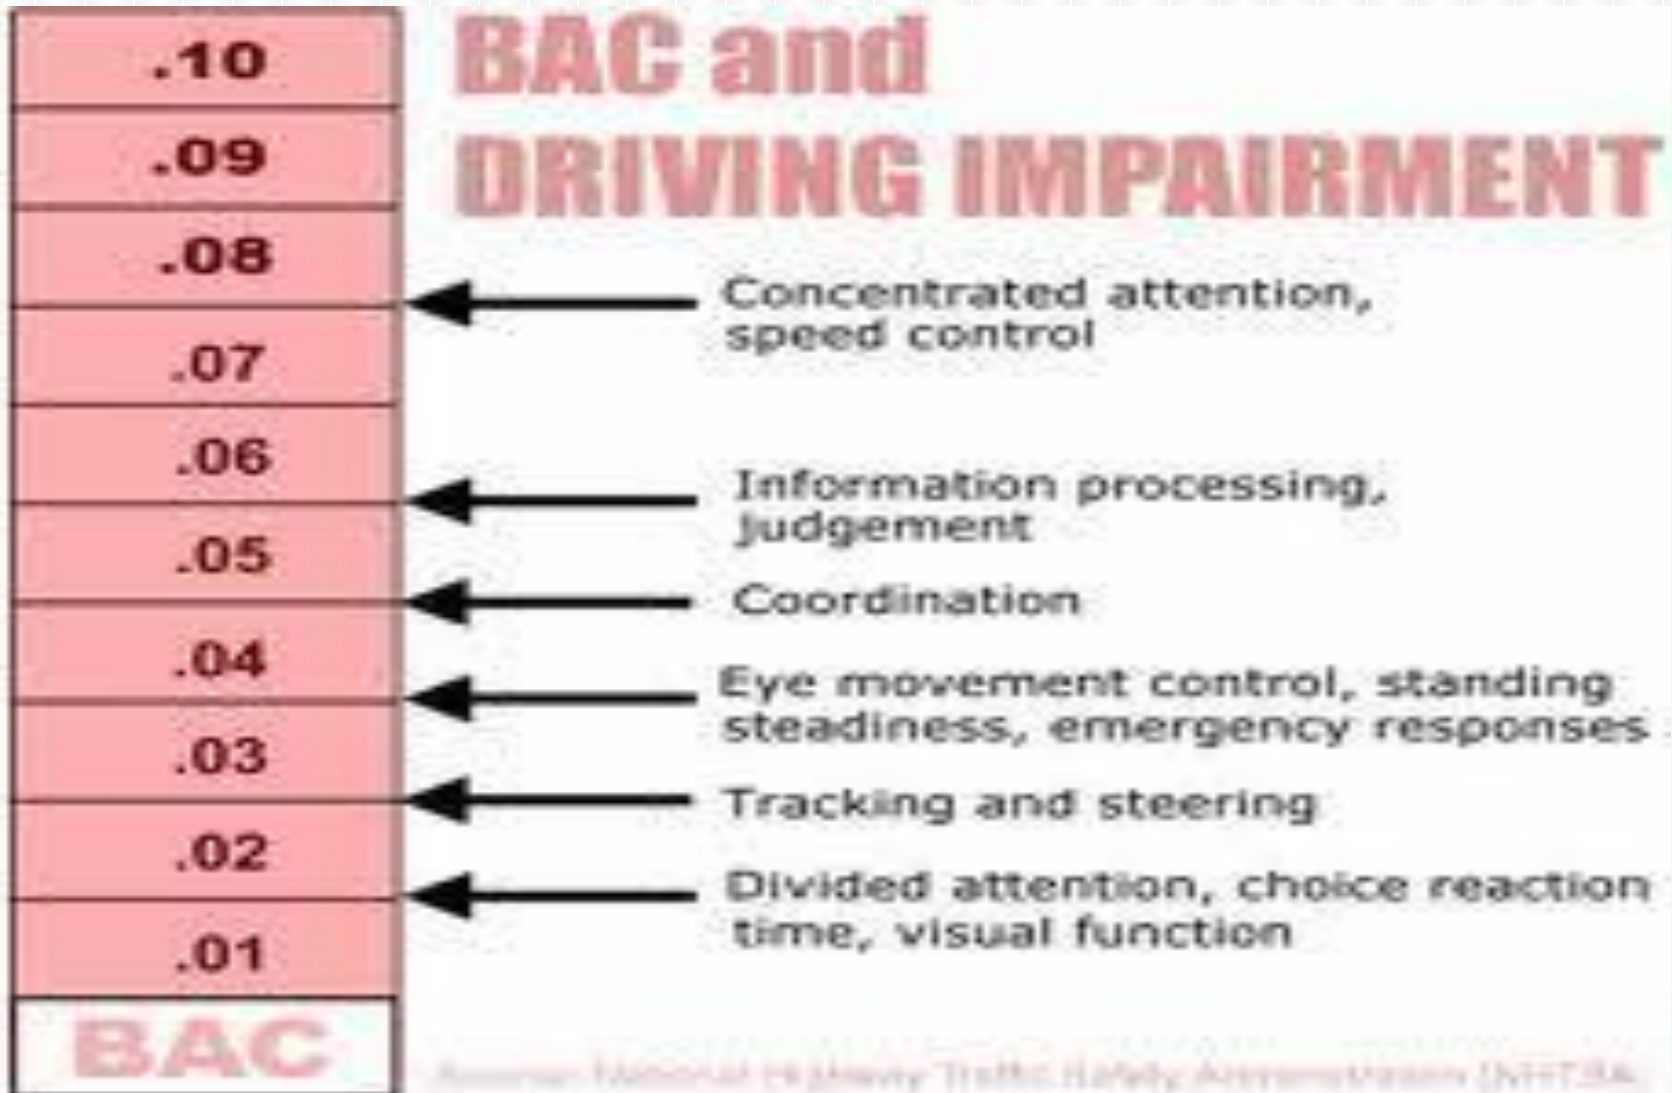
.10
.09
.08
.07
.06
.05
.04
.03
.02
.01
BAC

BAC and DRIVING IMPAIRMENT

Concentrated attention, speed control

Information processing, judgement

Coordination

Eye movement control, standing steadiness, emergency responses

Tracking and steering

Divided attention, choice reaction time, visual function

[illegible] National Highway Traffic Safety Administration (NHTSA)